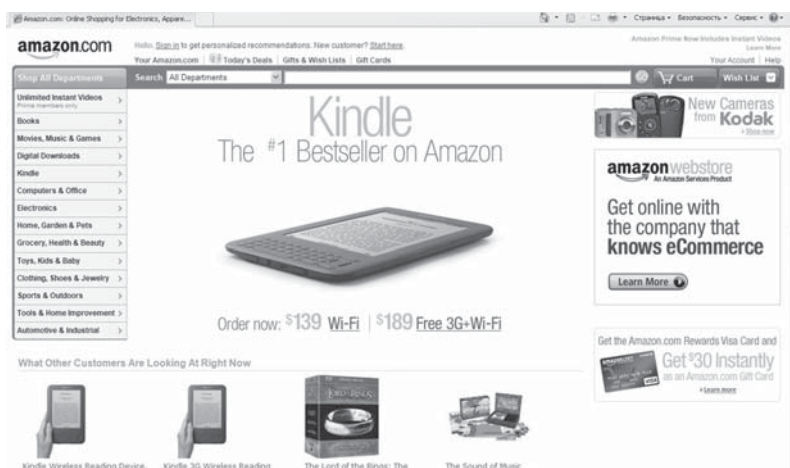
Amazon.com: Online Shopping for Electronics, Appare...

Страница • Безопасность • Сервис •

amazon.com

Hello. Sign in to get personalized recommendations. New customer? Start here.

Your Amazon.com | Today's Deals | Gifts & Wish Lists | Gift Cards

Amazon Prime Now Includes Instant Videos
Learn More

Your Account | Help

Shop All Departments

Search All Departments

Cart

Wish List

Unlimited Instant Videos
Prime members only

Books

Movies, Music & Games

Digital Downloads

Kindle

Computers & Office

Electronics

Home, Garden & Pets

Grocery, Health & Beauty

Toys, Kids & Baby

Clothing, Shoes & Jewelry

Sports & Outdoors

Tools & Home Improvement

Automotive & Industrial

Kindle

The #1 Bestseller on Amazon

Order now: $139 Wi-Fi | $189 Free 3G+Wi-Fi

New Cameras from Kodak
› Shop now

amazonwebstore
An Amazon Services Product

Get online with the company that knows eCommerce

Learn More

Get the Amazon.com Rewards Visa Card and

Get $30 Instantly

as an Amazon.com Gift Card

› Learn more

What Other Customers Are Looking At Right Now

Kindle Wireless Reading Device

Kindle 3G Wireless Reading

The Lord of the Rings: The

The Sound of Music